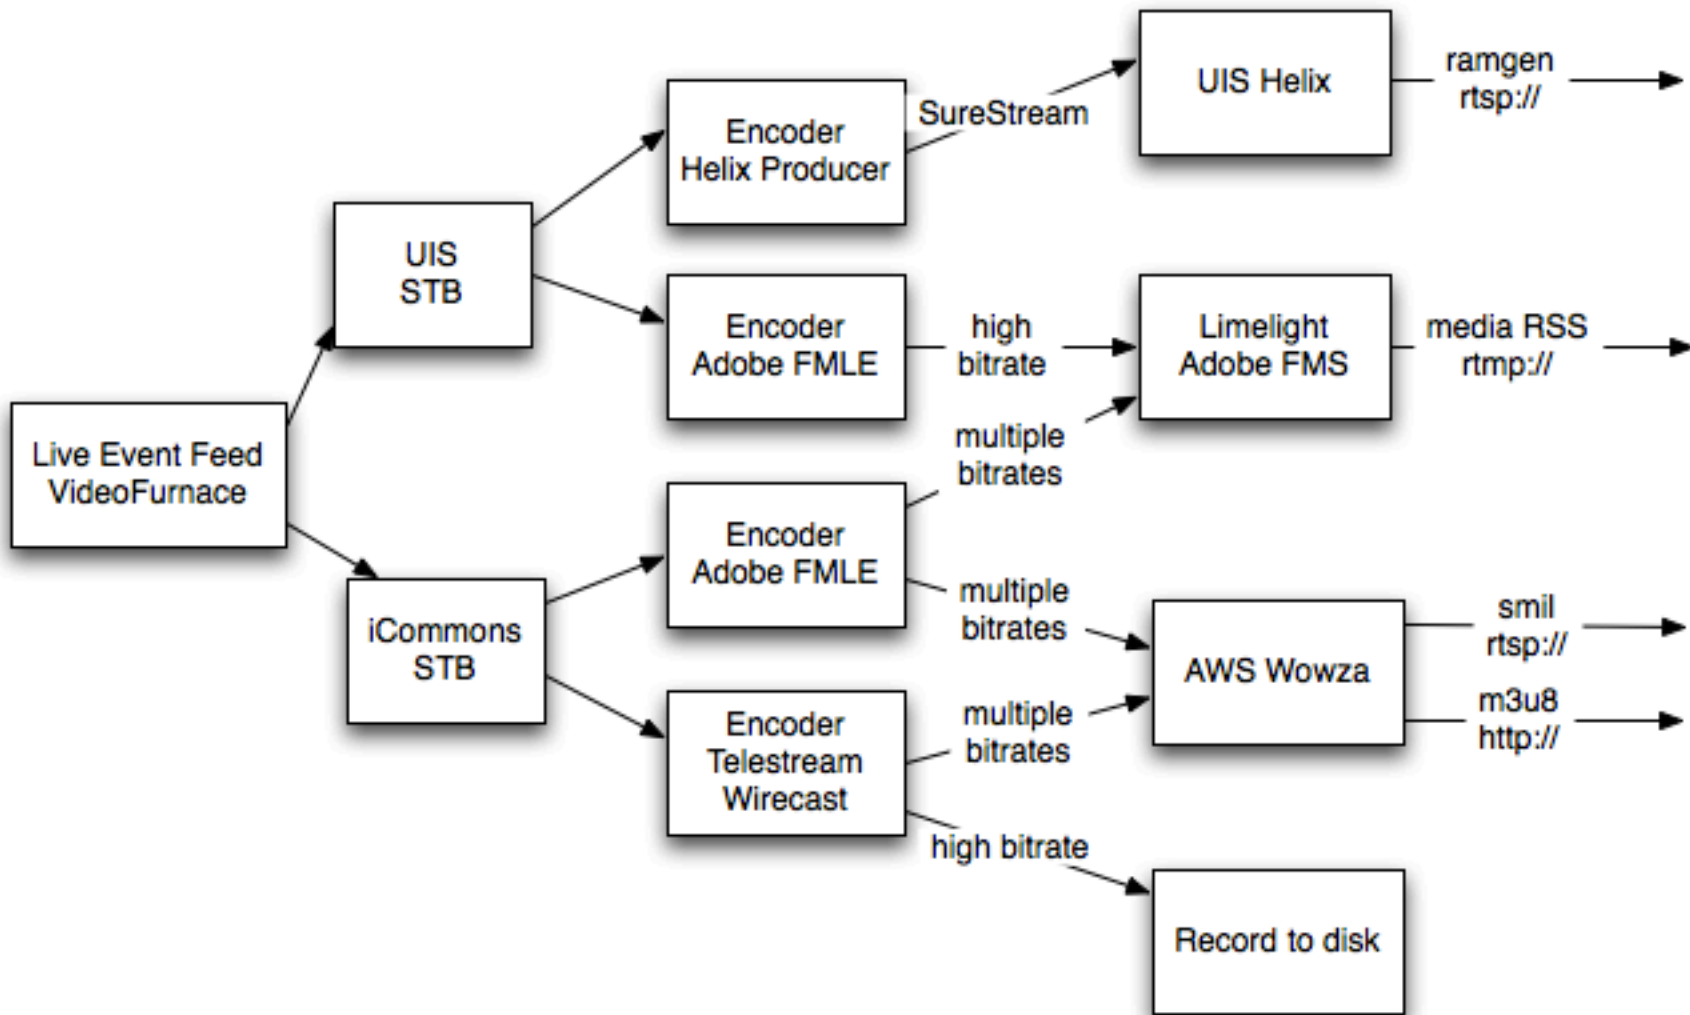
Live Event Feed
VideoFurnace

UIS
STB

iCommons
STB

Encoder
Helix Producer

Encoder
Adobe FMLE

Encoder
Adobe FMLE

Encoder
Telestream
Wirecast

SureStream

high
bitrate

multiple
bitrates

multiple
bitrates

multiple
bitrates

high bitrate

UIS Helix

Limelight
Adobe FMS

AWS Wowza

Record to disk

ramgen
rtsp://

media RSS
rtmp://

smil
rtsp://

m3u8
http://